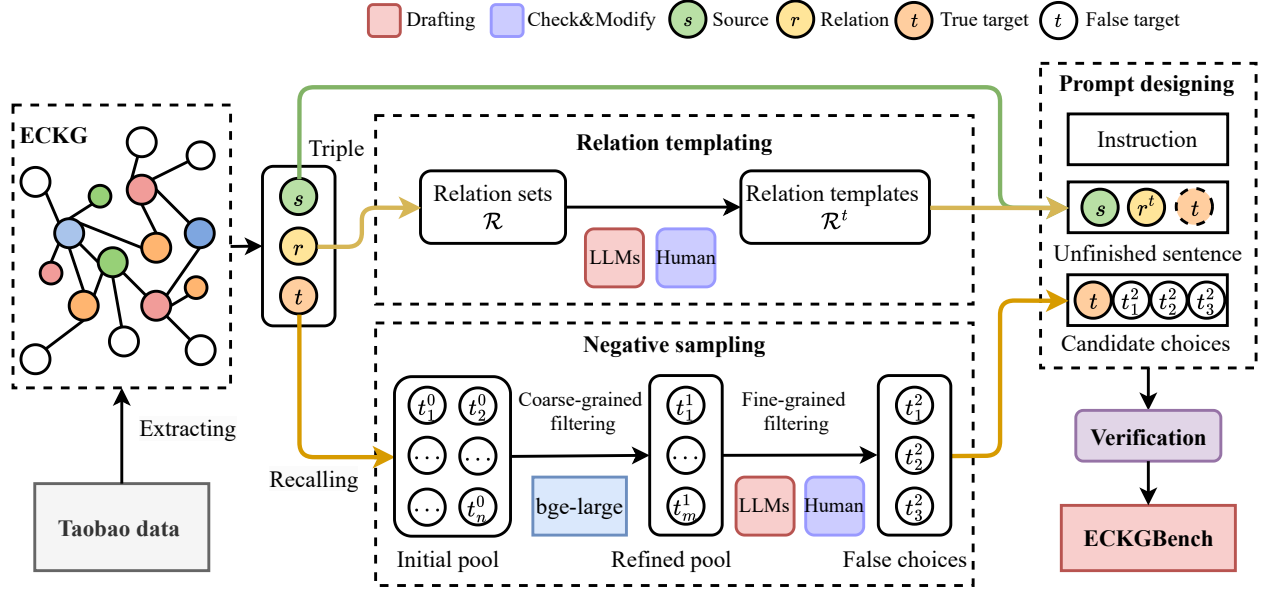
Drafting Check&Modify $s$ Source $r$ Relation $t$ True target $t$ False target

ECKG

Extracting

Taobao data

Triple

$s$

$r$

$t$

Relation templating

Relation sets $\mathcal{R}$

Relation templates $\mathcal{R}^t$

LLMs Human

Recalling

Negative sampling

$t_1^0$ $t_2^0$
$\cdots$ $\cdots$
$\cdots$ $t_n^0$

Coarse-grained filtering

bge-large

$t_1^1$
$\cdots$
$t_m^1$

Fine-grained filtering

LLMs Human

$t_1^2$
$t_2^2$
$t_3^2$

Initial pool

Refined pool

False choices

Prompt designing

Instruction

$s$ $r^t$ $t$

Unfinished sentence

$t$ $t_1^2$ $t_2^2$ $t_3^2$

Candidate choices

Verification

ECKGBench